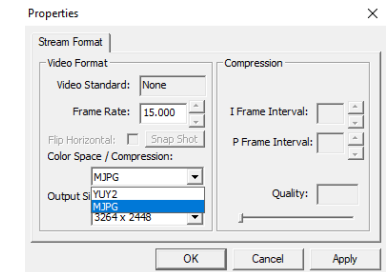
Properties

×

Stream Format

Video Format

Video Standard: None

Frame Rate: 15.000

Flip Horizontal: Snap Shot

Color Space / Compression:

MJPG

Output S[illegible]

YUY2

MJPG

3264 x 2448

Compression

I Frame Interval:

P Frame Interval:

Quality:

OK

Cancel

Apply